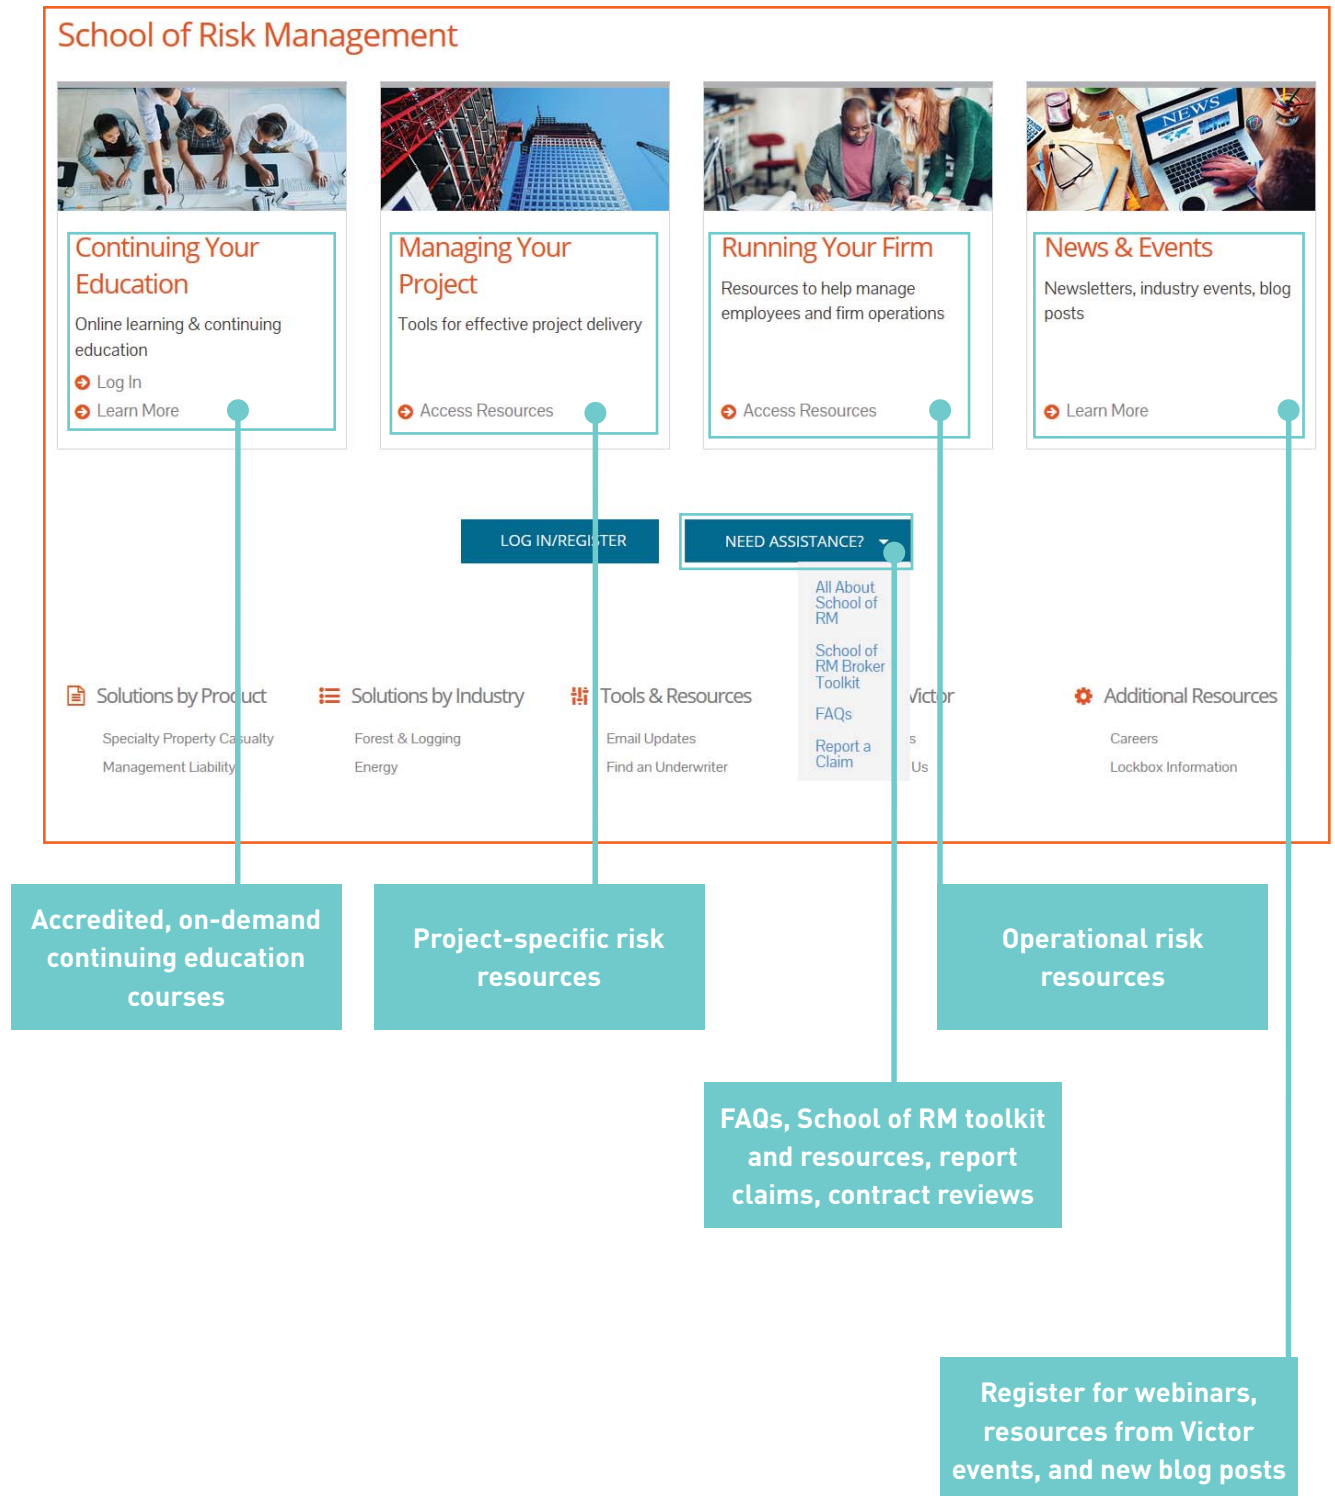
School of Risk Management

Continuing Your Education

Online learning & continuing education

Log In

Learn More

Managing Your Project

Tools for effective project delivery

Access Resources

Running Your Firm

Resources to help manage employees and firm operations

Access Resources

News & Events

Newsletters, industry events, blog posts

Learn More

LOG IN/REGISTER

NEED ASSISTANCE?

All About School of RM

School of RM Broker Toolkit

FAQs

Report a Claim

Solutions by Product

Specialty Property Casualty

Management Liability

Solutions by Industry

Forest & Logging

Energy

Tools & Resources

Email Updates

Find an Underwriter

Victor

s

Us

Additional Resources

Careers

Lockbox Information

Accredited, on-demand continuing education courses

Project-specific risk resources

Operational risk resources

FAQs, School of RM toolkit and resources, report claims, contract reviews

Register for webinars, resources from Victor events, and new blog posts